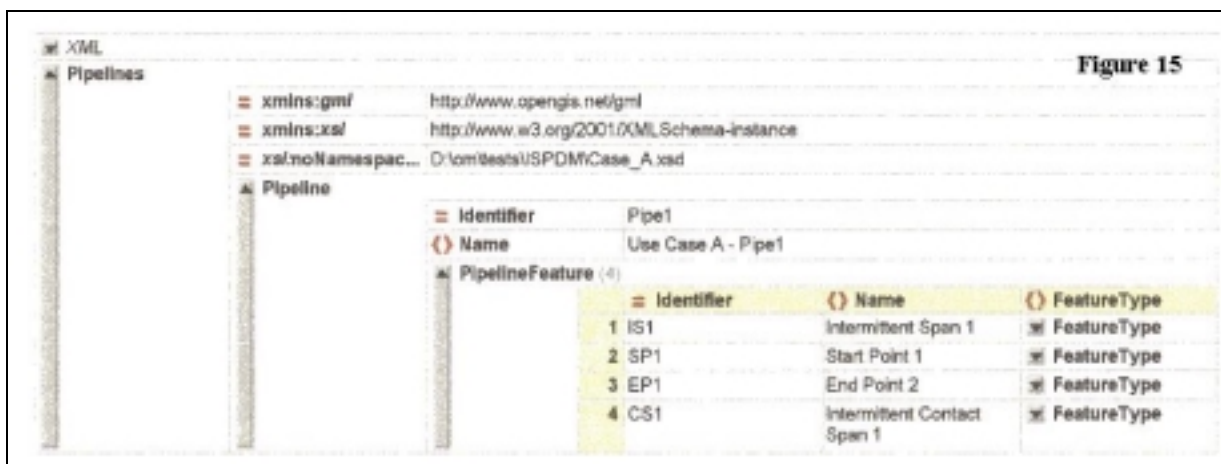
XML

Figure 15

Pipelines

= xmlns:gml http://www.opengis.net/gml

= xmlns:xsi http://www.w3.org/2001/XMLSchema-instance

= xsi:noNamespac... D:\om\tests\SPDM\Case_A.xsd

Pipeline

= Identifier Pipe1

() Name Use Case A - Pipe1

PipelineFeature (4)

| | = Identifier | () Name | () FeatureType |
|---|---|---|---|
| 1 | IS1 | Intermittent Span 1 | FeatureType |
| 2 | SP1 | Start Point 1 | FeatureType |
| 3 | EP1 | End Point 2 | FeatureType |
| 4 | CS1 | Intermittent Contact Span 1 | FeatureType |